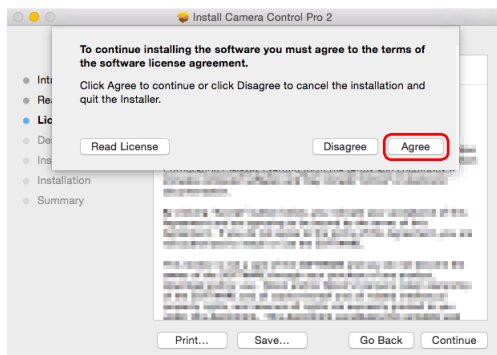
Install Camera Control Pro 2

To continue installing the software you must agree to the terms of the software license agreement.

Click Agree to continue or click Disagree to cancel the installation and quit the Installer.

Read License

Disagree

Agree

Intr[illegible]

Rea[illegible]

Lic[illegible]

De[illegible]

Ins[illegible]

Installation

Summary

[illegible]

Print...

Save...

Go Back

Continue